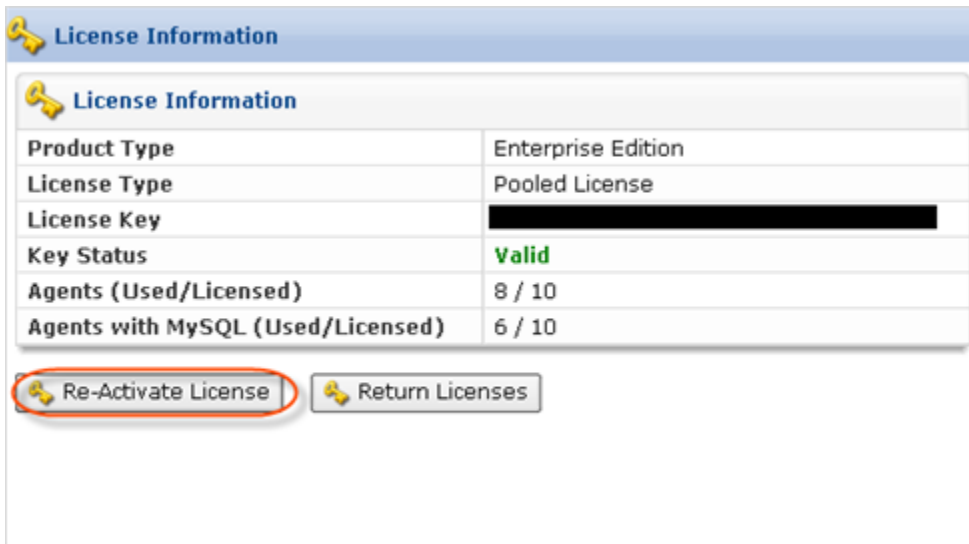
License Information

License Information

| | |
|---|---|
| Product Type | Enterprise Edition |
| License Type | Pooled License |
| License Key | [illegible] |
| Key Status | Valid |
| Agents (Used/Licensed) | 8 / 10 |
| Agents with MySQL (Used/Licensed) | 6 / 10 |

Re-Activate License

Return Licenses